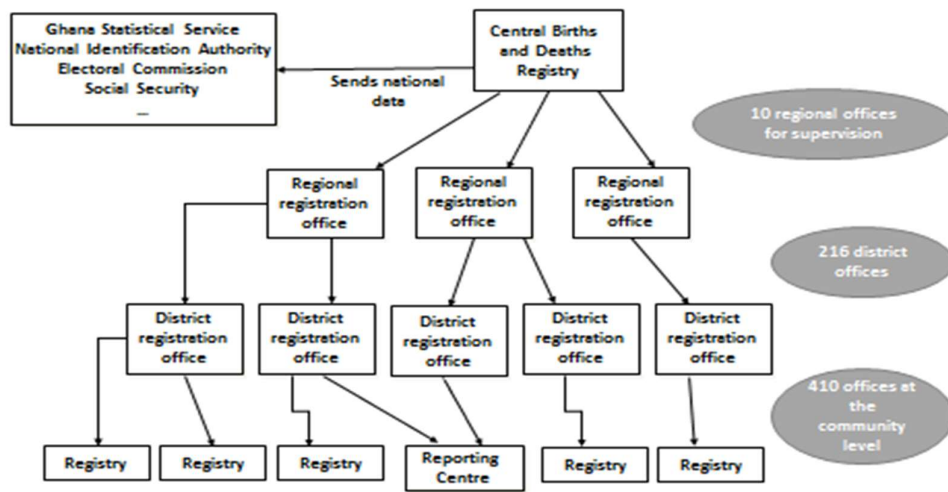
Ghana Statistical Service
National Identification Authority
Electoral Commission
Social Security
...

Central Births and Deaths Registry

Sends national data

10 regional offices for supervision

Regional registration office

Regional registration office

Regional registration office

216 district offices

District registration office

District registration office

District registration office

District registration office

District registration office

410 offices at the community level

Registry

Registry

Registry

Reporting Centre

Registry

Registry